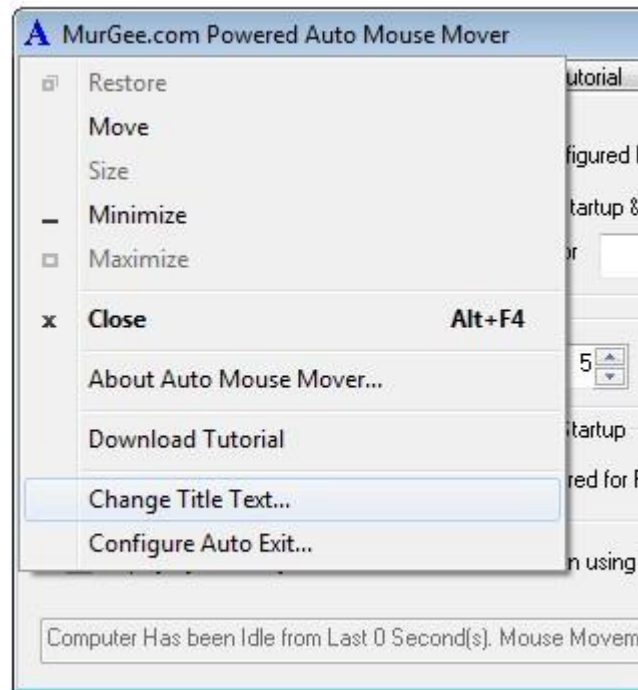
A MurGee.com Powered Auto Mouse Mover

Restore
Move
Size
Minimize
Maximize
Close Alt+F4
About Auto Mouse Mover...
Download Tutorial
Change Title Text...
Configure Auto Exit...

utorial
figured
tartup &
or
5
Startup
red for
n using

Computer Has been Idle from Last 0 Second(s). Mouse Movem